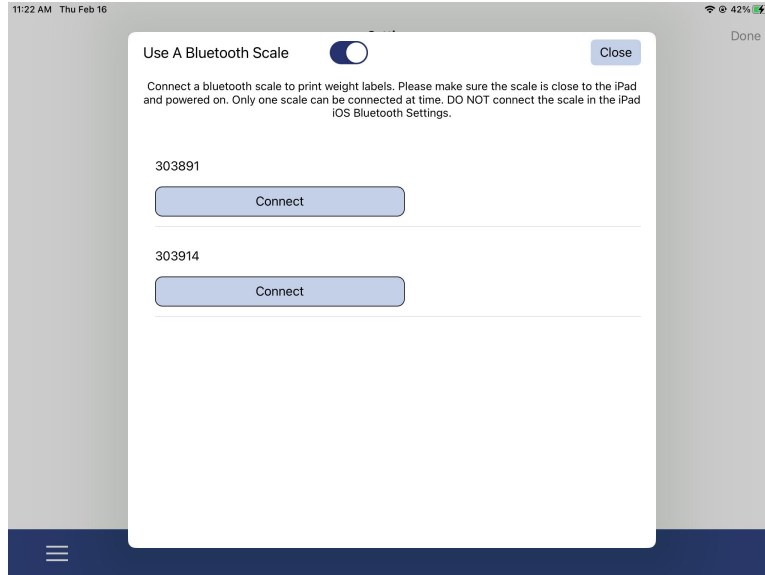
11:22 AM Thu Feb 16

42%

Done

Use A Bluetooth Scale

Close

Connect a bluetooth scale to print weight labels. Please make sure the scale is close to the iPad and powered on. Only one scale can be connected at time. DO NOT connect the scale in the iPad iOS Bluetooth Settings.

303891

Connect

303914

Connect